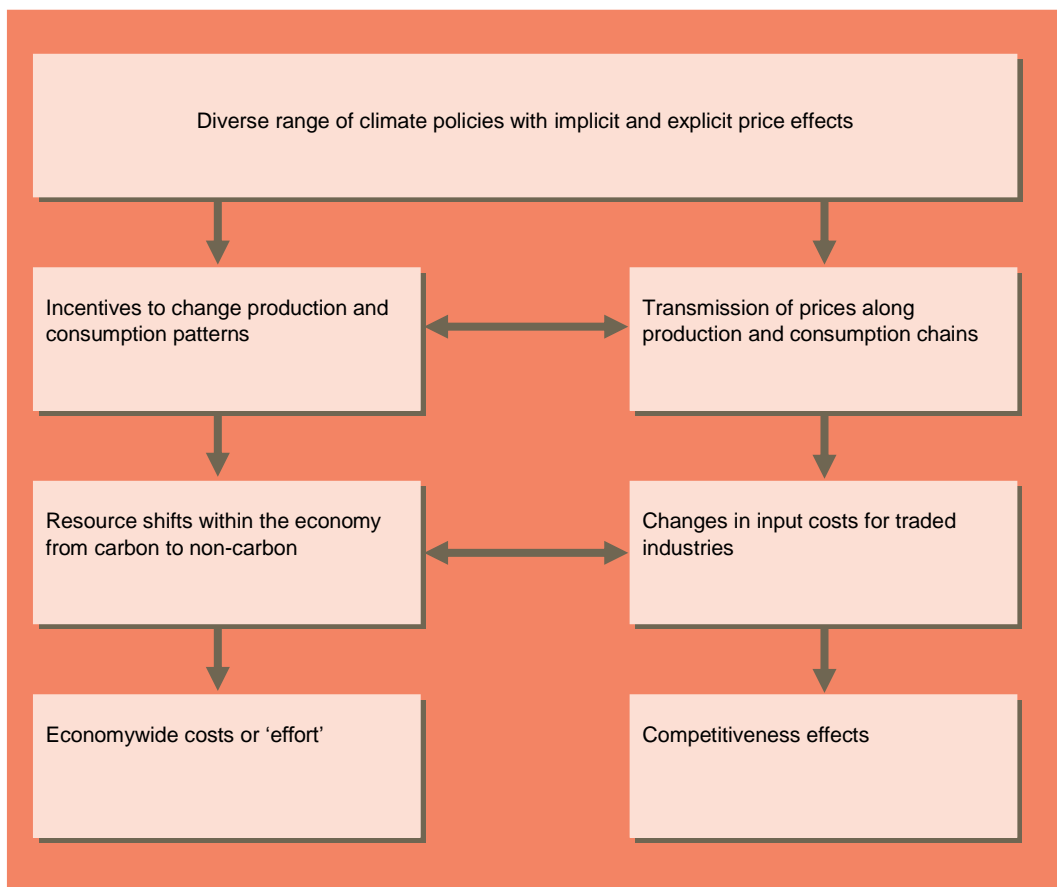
Diverse range of climate policies with implicit and explicit price effects

Incentives to change production and consumption patterns

Transmission of prices along production and consumption chains

Resource shifts within the economy from carbon to non-carbon

Changes in input costs for traded industries

Economywide costs or ‘effort’

Competitiveness effects